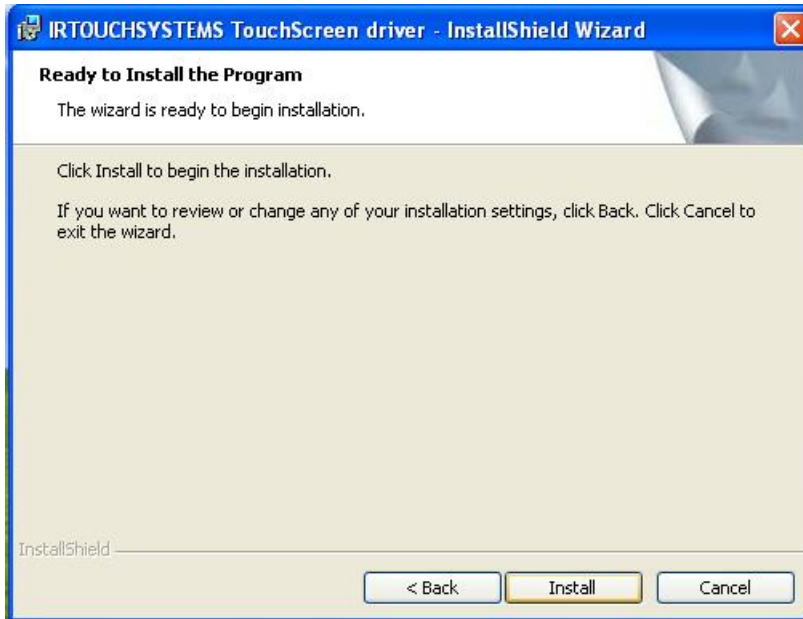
IRTOUCHSYSTEMS TouchScreen driver - InstallShield Wizard

Ready to Install the Program

The wizard is ready to begin installation.

Click Install to begin the installation.

If you want to review or change any of your installation settings, click Back. Click Cancel to exit the wizard.

InstallShield

< Back

Install

Cancel